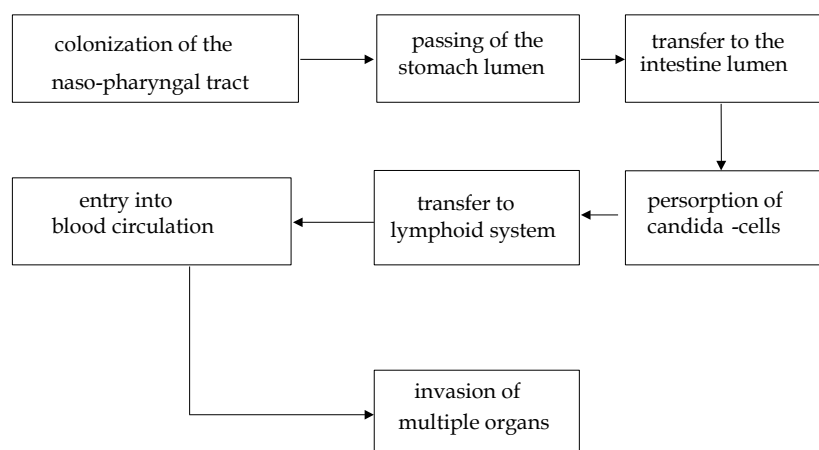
colonization of the naso-pharyngal tract

passing of the stomach lumen

transfer to the intestine lumen

persorption of candida -cells

transfer to lymphoid system

entry into blood circulation

invasion of multiple organs